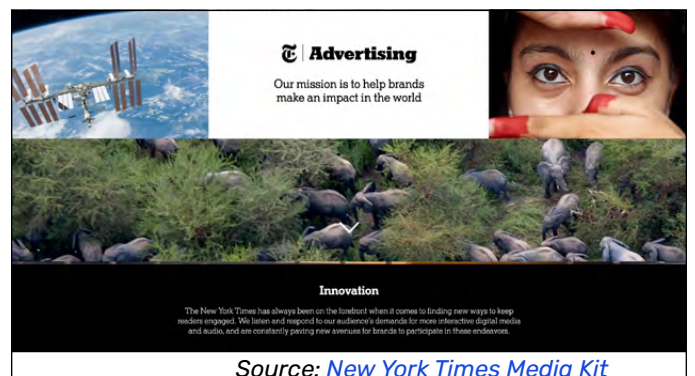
T | Advertising

Our mission is to help brands make an impact in the world

Innovation

The New York Times has always been on the forefront when it comes to finding new ways to keep readers engaged. We listen and respond to our audience's demands for more interactive digital media and audio, and are constantly paving new avenues for brands to participate in these endeavors.

Source: New York Times Media Kit